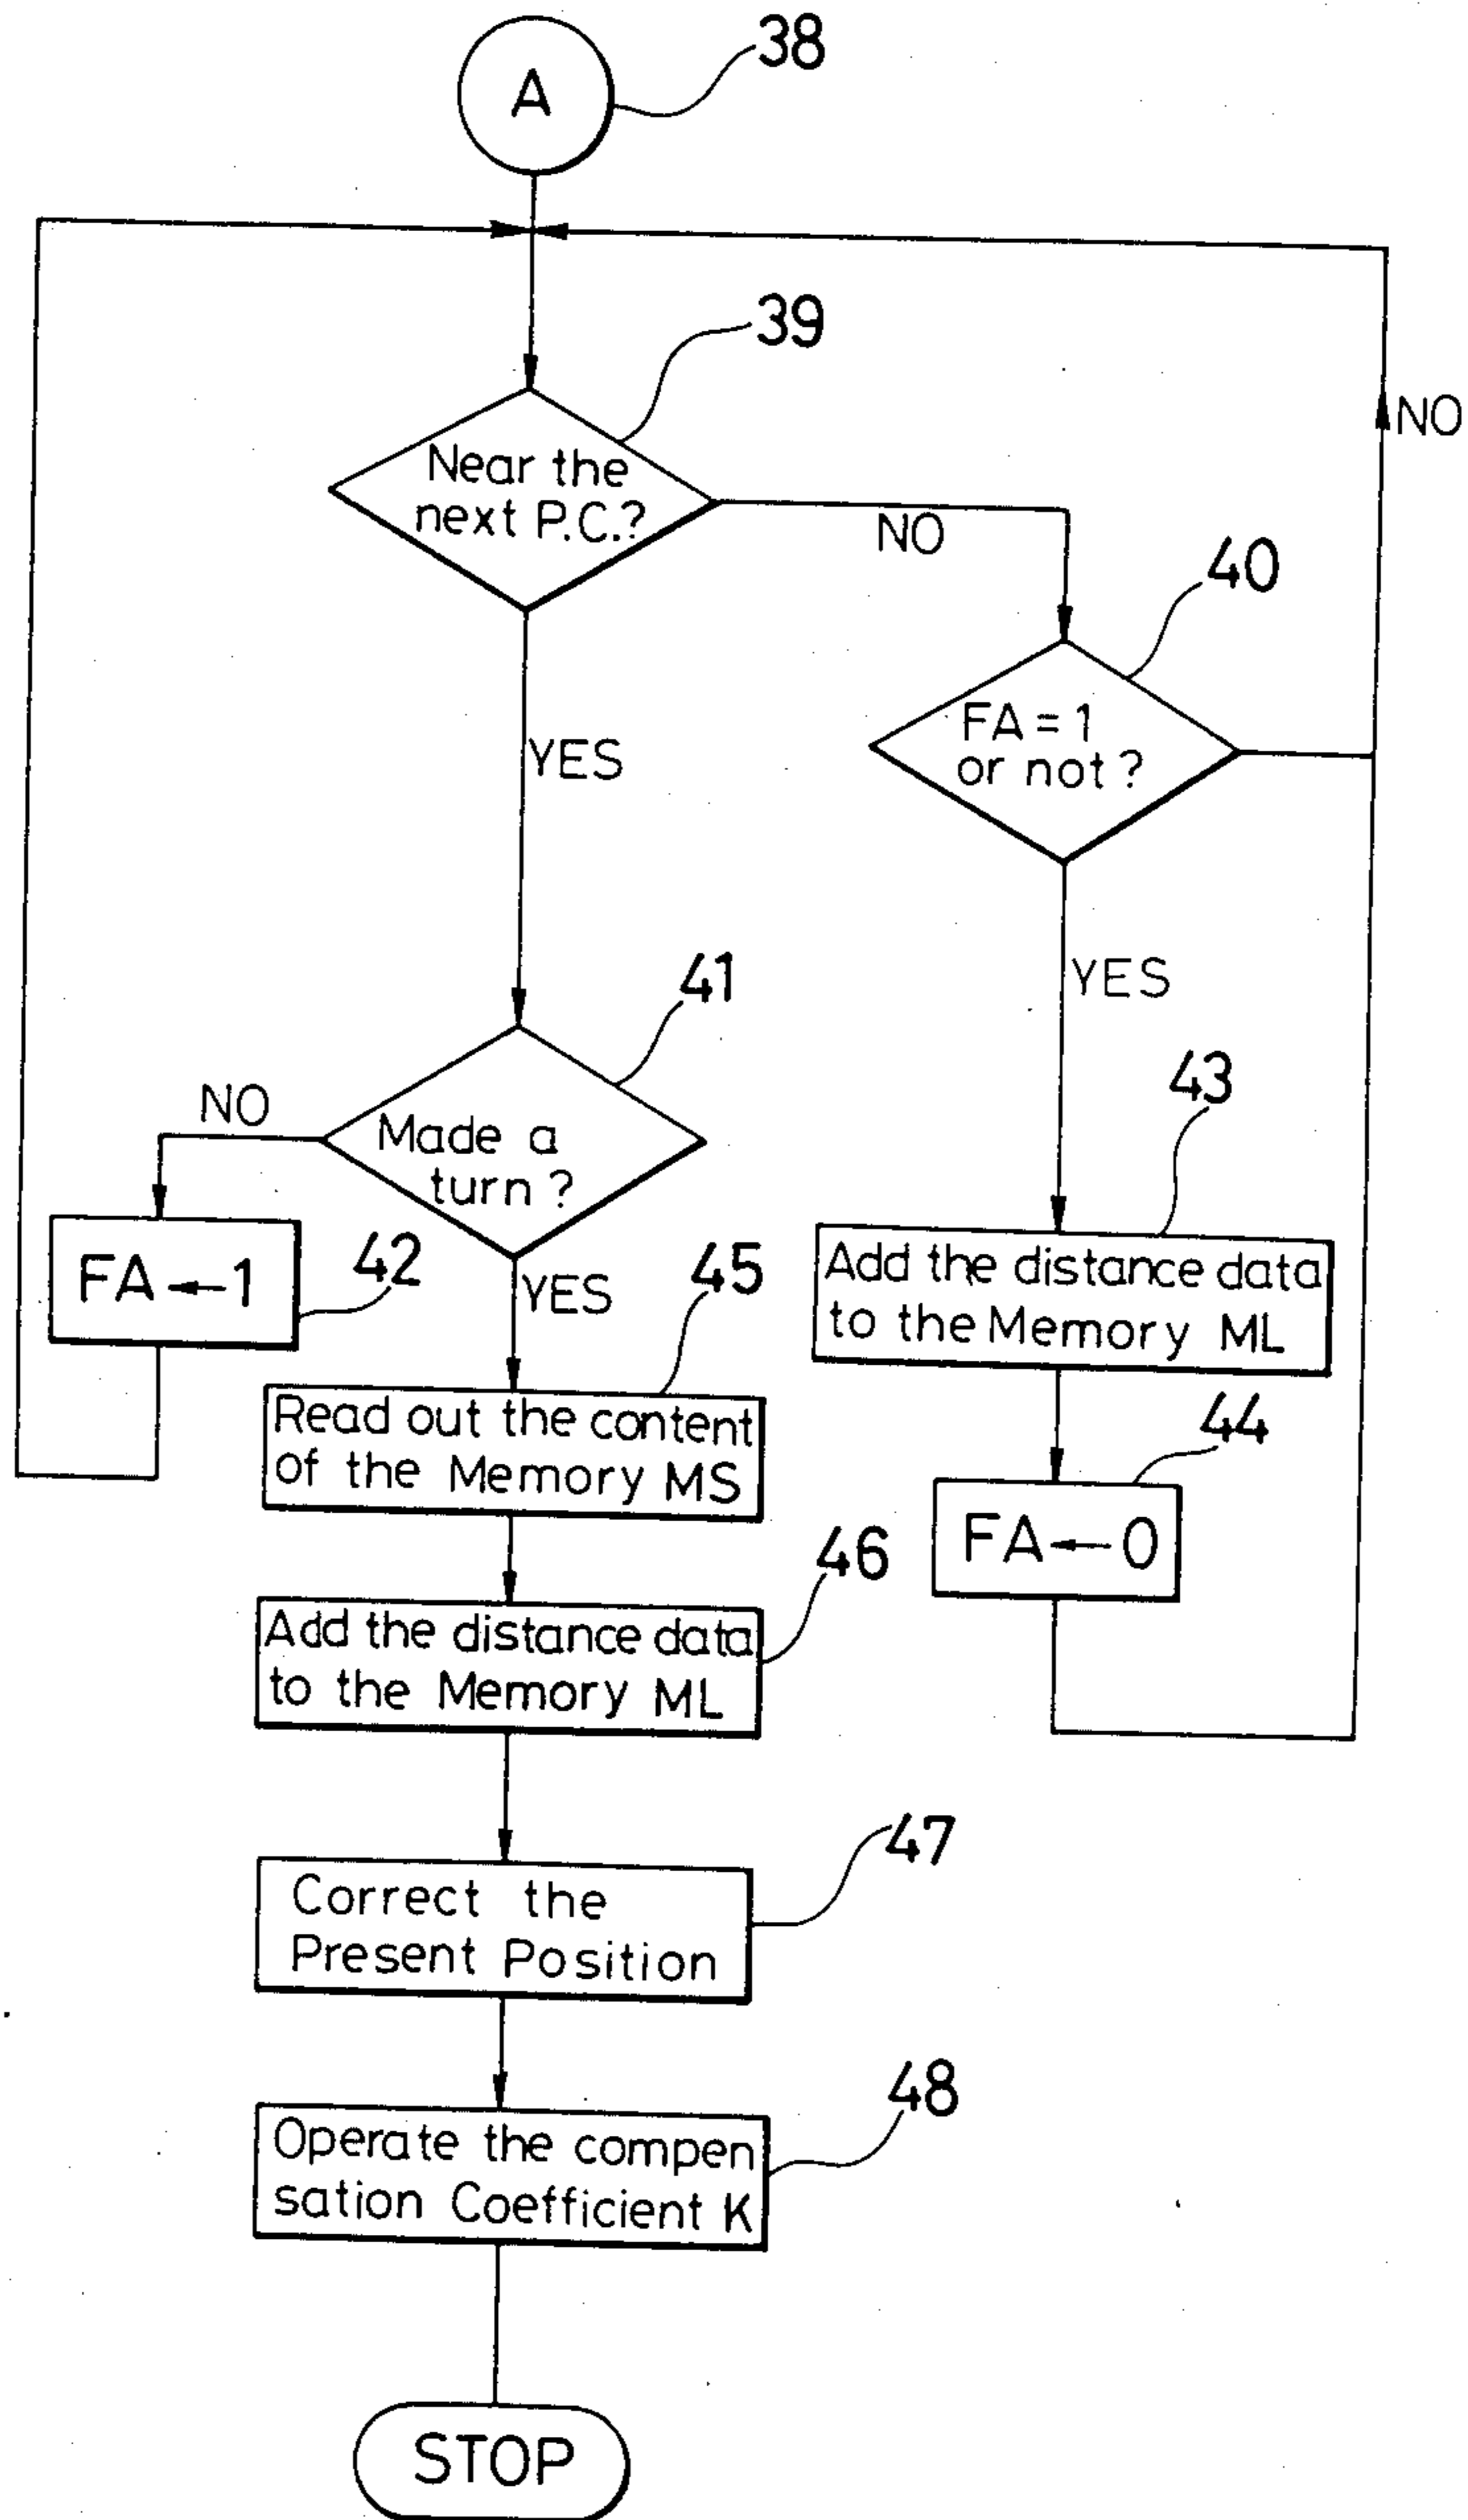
A
38

NO

Near the next P.C.?
39

NO

40

FA = 1 or not ?

YES

YES

41

43

NO

Made a turn ?

FA ← 1
42

YES

45

Add the distance data to the Memory ML

44

Read out the content of the Memory MS

FA ← 0

46

Add the distance data to the Memory ML

47

Correct the Present Position

48

Operate the compen sation Coefficient K

STOP